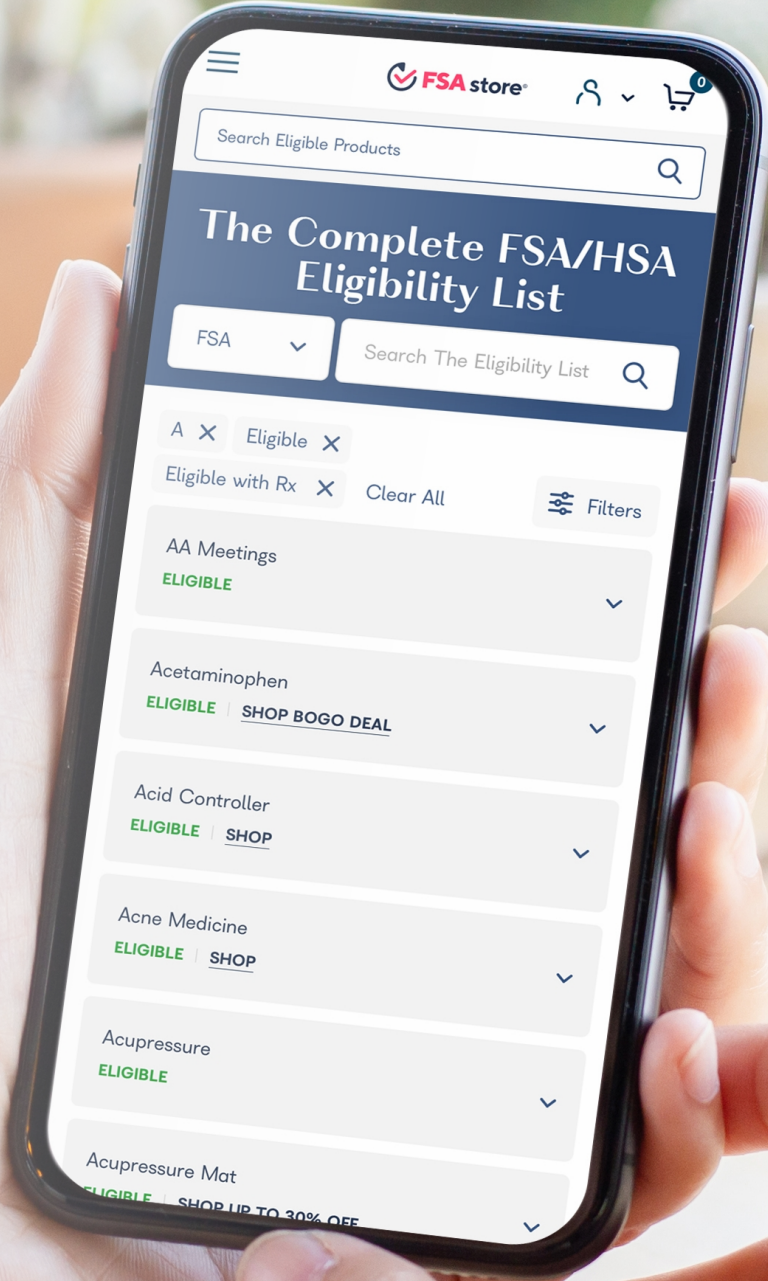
FSA store®

0

Search Eligible Products

The Complete FSA/HSA Eligibility List

FSA

Search The Eligibility List

A ✕ Eligible ✕

Eligible with Rx ✕ Clear All

Filters

AA Meetings
ELIGIBLE

Acetaminophen
ELIGIBLE | SHOP BOGO DEAL

Acid Controller
ELIGIBLE | SHOP

Acne Medicine
ELIGIBLE | SHOP

Acupressure
ELIGIBLE

Acupressure Mat
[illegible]LIGIBLE | SHOP UP TO 30% OFF